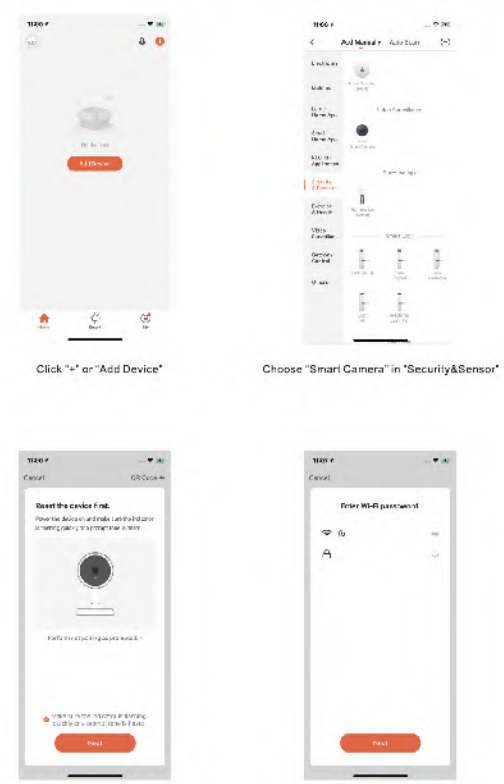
11:20

No devices

Add Device

Home

Scene

Me

11:20

Add Manually

Auto Scan

Electrician

Lighting

Large Home Ap.

Small Home Ap.

Kitchen Appliances

Security & Sensor

Exercise & Health

Video Surveillance

Gateway Control

Others

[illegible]

Smart Camera

Smart Lock

Click "+" or "Add Device"

Choose "Smart Camera" in "Security&Sensor"

11:20

Cancel

QR Code

Reset the device first.

Power the device on and make sure the indicator is flashing quickly or a prompt tone is heard

Perform net pairing as prompted

Make sure the indicator is flashing quickly or a prompt tone is heard

Next

11:20

Cancel

Enter Wi-Fi password

Next